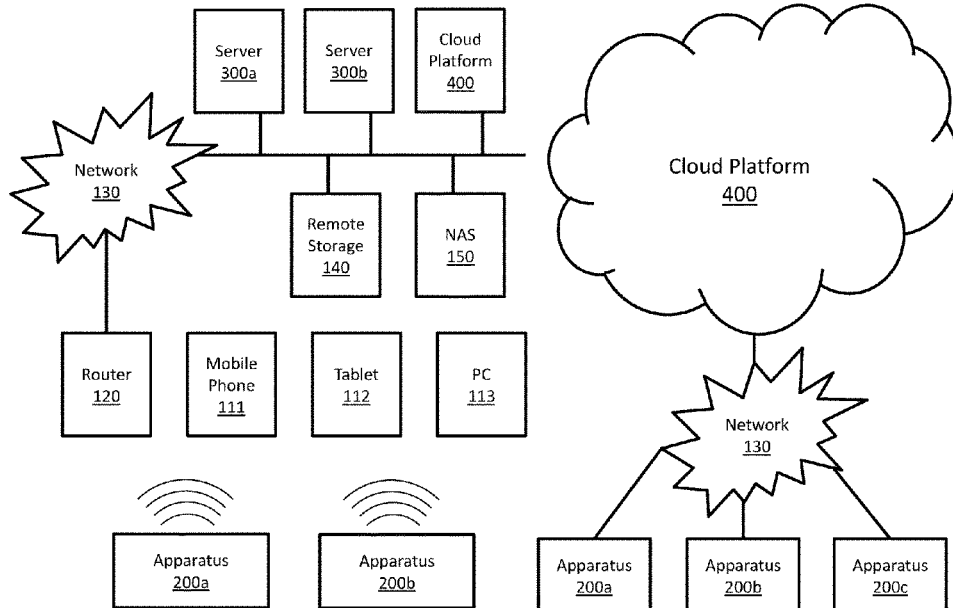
Server
300a

Server
300b

Cloud
Platform
400

Network
130

Cloud Platform
400

Remote
Storage
140

NAS
150

Router
120

Mobile
Phone
111

Tablet
112

PC
113

Network
130

Apparatus
200a

Apparatus
200b

Apparatus
200a

Apparatus
200b

Apparatus
200c